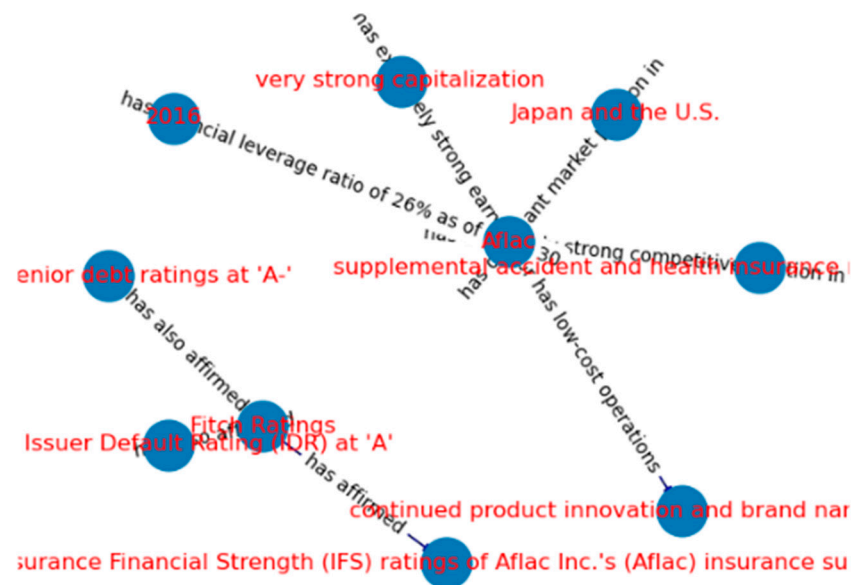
has extremely strong earn
very strong capitalization
nant market position in
Japan and the U.S.
has financial leverage ratio of 26% as of
2016
Aflac
has strong competitive position in
supplemental accident and health insurance
has low-cost operations
enior debt ratings at 'A-'
has also affirmed
Fitch Ratings
Issuer Default Rating (IDR) at 'A'
has affirmed
continued product innovation and brand nar
surance Financial Strength (IFS) ratings of Aflac Inc.'s (Aflac) insurance su